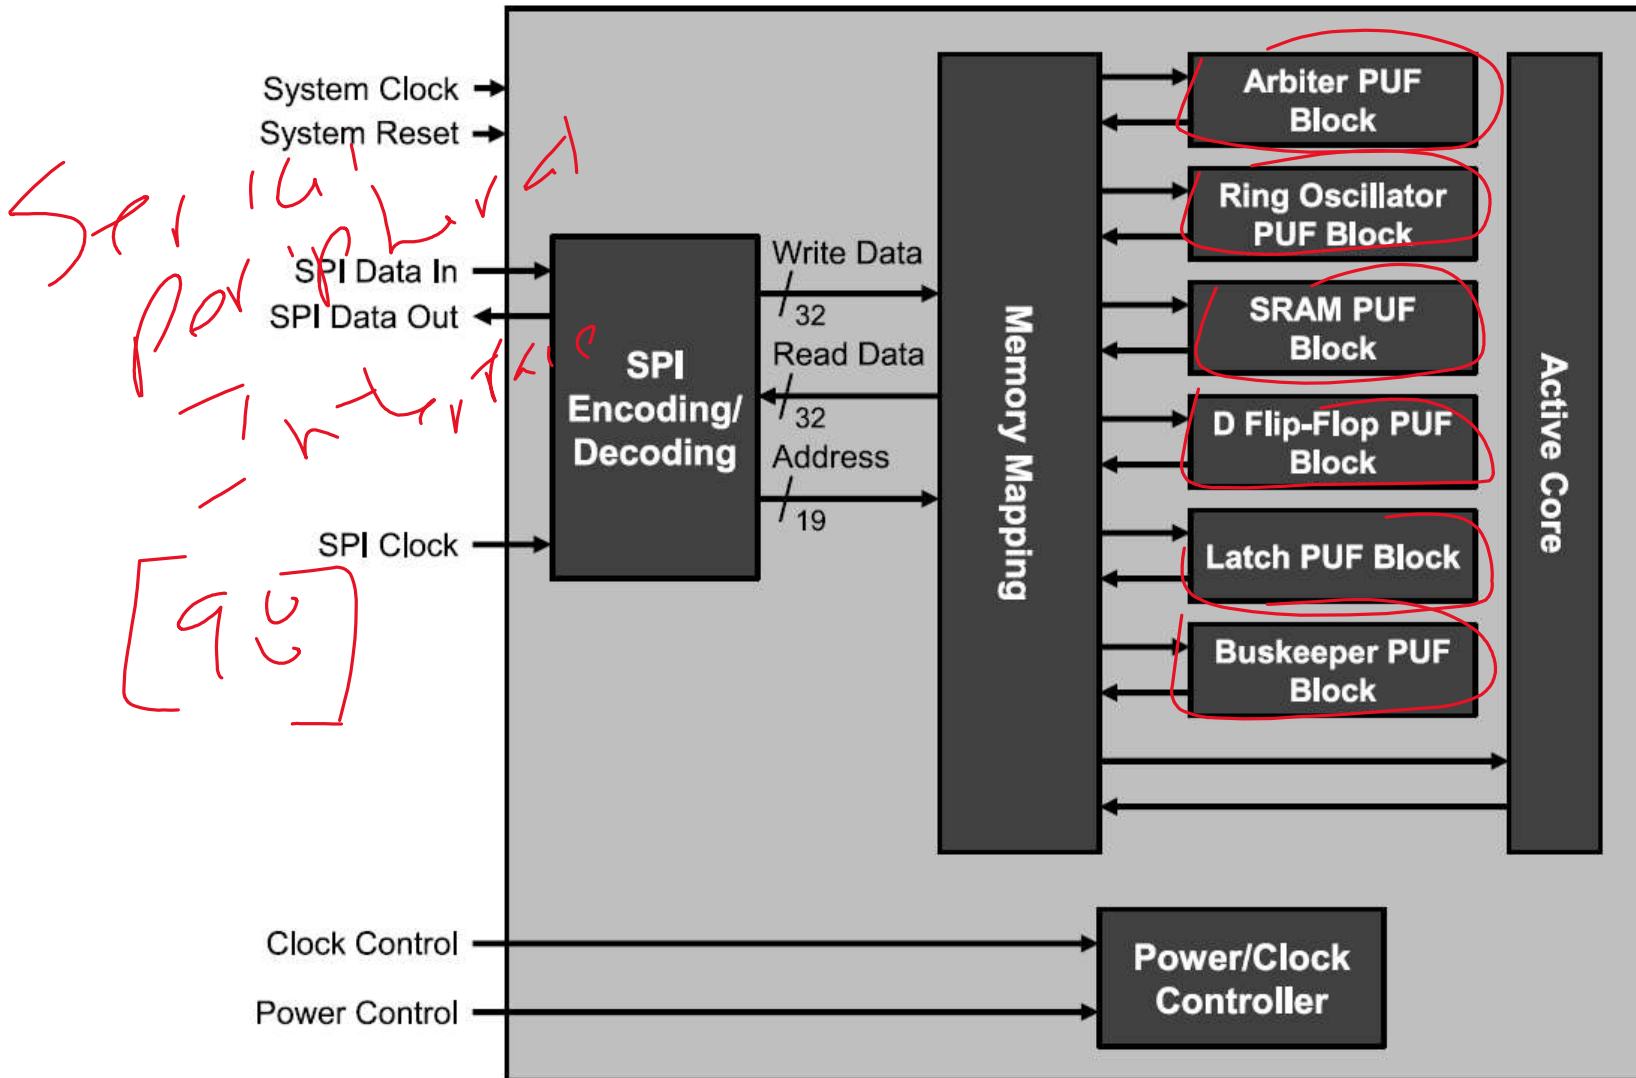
System Clock
System Reset

Serial peripheral Interface

SPI Data In
SPI Data Out

[96]

SPI Clock

SPI Encoding/ Decoding

Write Data
32
Read Data
32
Address
19

Memory Mapping

Arbiter PUF Block
Ring Oscillator PUF Block
SRAM PUF Block
D Flip-Flop PUF Block
Latch PUF Block
Buskeeper PUF Block

Active Core

Clock Control
Power Control

Power/Clock Controller